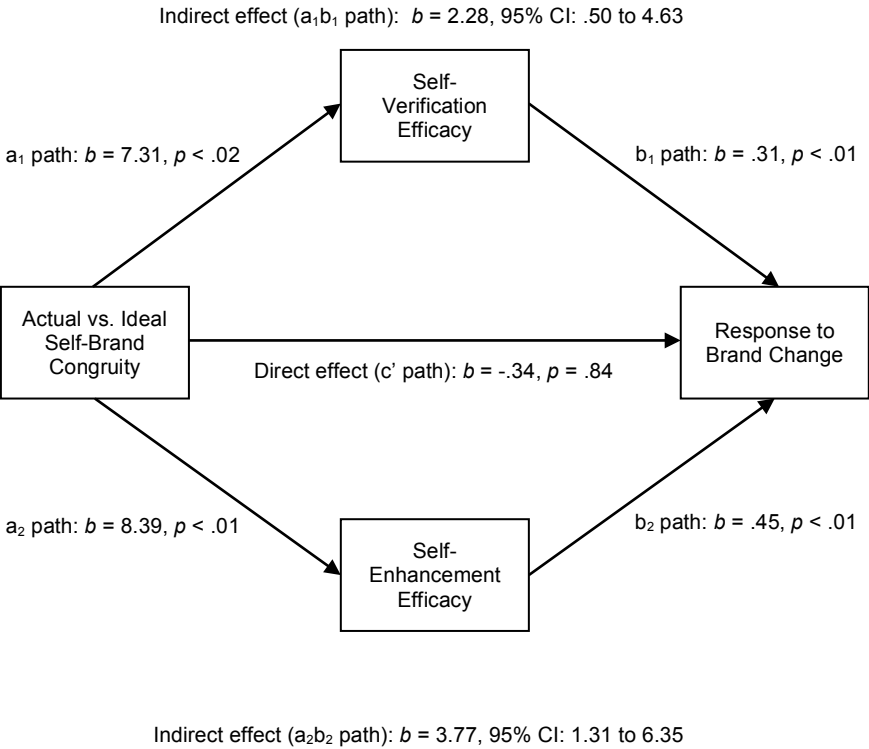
Indirect effect ($a_1b_1$ path): $b$ = 2.28, 95% CI: .50 to 4.63

Self-Verification Efficacy

$a_1$ path: $b$ = 7.31, $p$ < .02

$b_1$ path: $b$ = .31, $p$ < .01

Actual vs. Ideal Self-Brand Congruity

Response to Brand Change

Direct effect (c' path): $b$ = -.34, $p$ = .84

$a_2$ path: $b$ = 8.39, $p$ < .01

$b_2$ path: $b$ = .45, $p$ < .01

Self-Enhancement Efficacy

Indirect effect ($a_2b_2$ path): $b$ = 3.77, 95% CI: 1.31 to 6.35